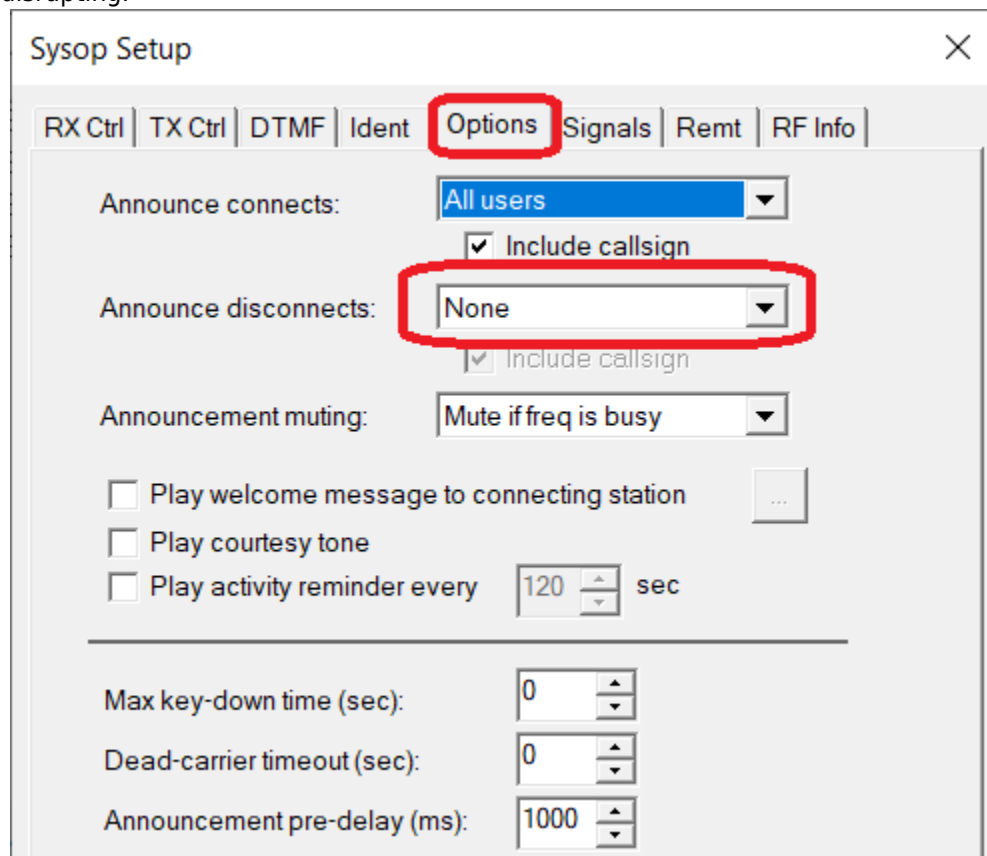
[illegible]

Sysop Setup

×

RX Ctrl | TX Ctrl | DTMF | Ident | Options | Signals | Remt | RF Info

Announce connects: All users

Include callsign

Announce disconnects: None

Include callsign

Announcement muting: Mute if freq is busy

Play welcome message to connecting station ...

Play courtesy tone

Play activity reminder every 120 sec

Max key-down time (sec): 0

Dead-carrier timeout (sec): 0

Announcement pre-delay (ms): 1000